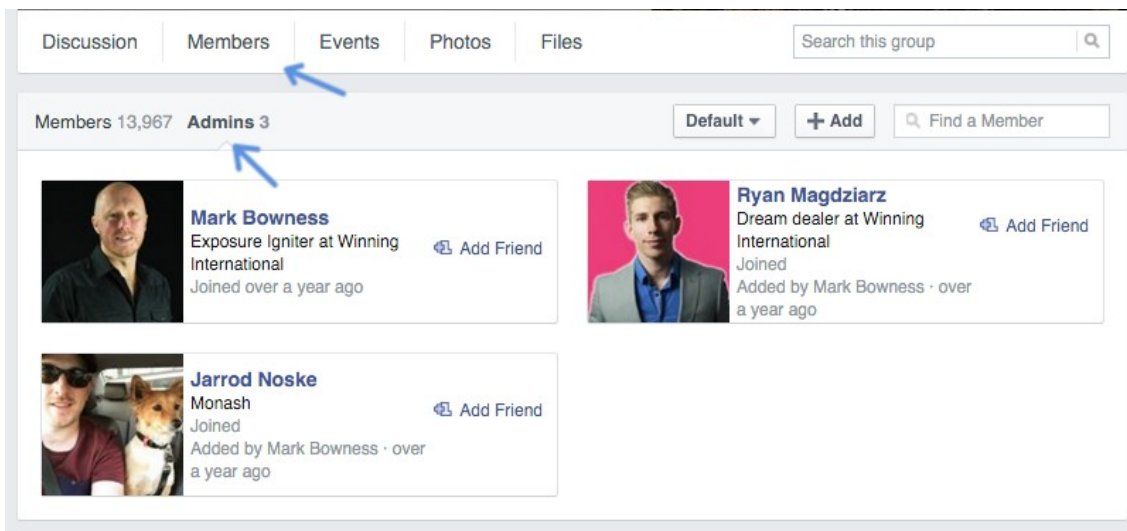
Discussion Members Events Photos Files

Search this group

Members 13,967 Admins 3

Default ▾ + Add Find a Member

Mark Bowness
Exposure Igniter at Winning International
Joined over a year ago

Add Friend

Ryan Magdziarz
Dream dealer at Winning International
Joined
Added by Mark Bowness · over a year ago

Add Friend

Jarrod Noske
Monash
Joined
Added by Mark Bowness · over a year ago

Add Friend